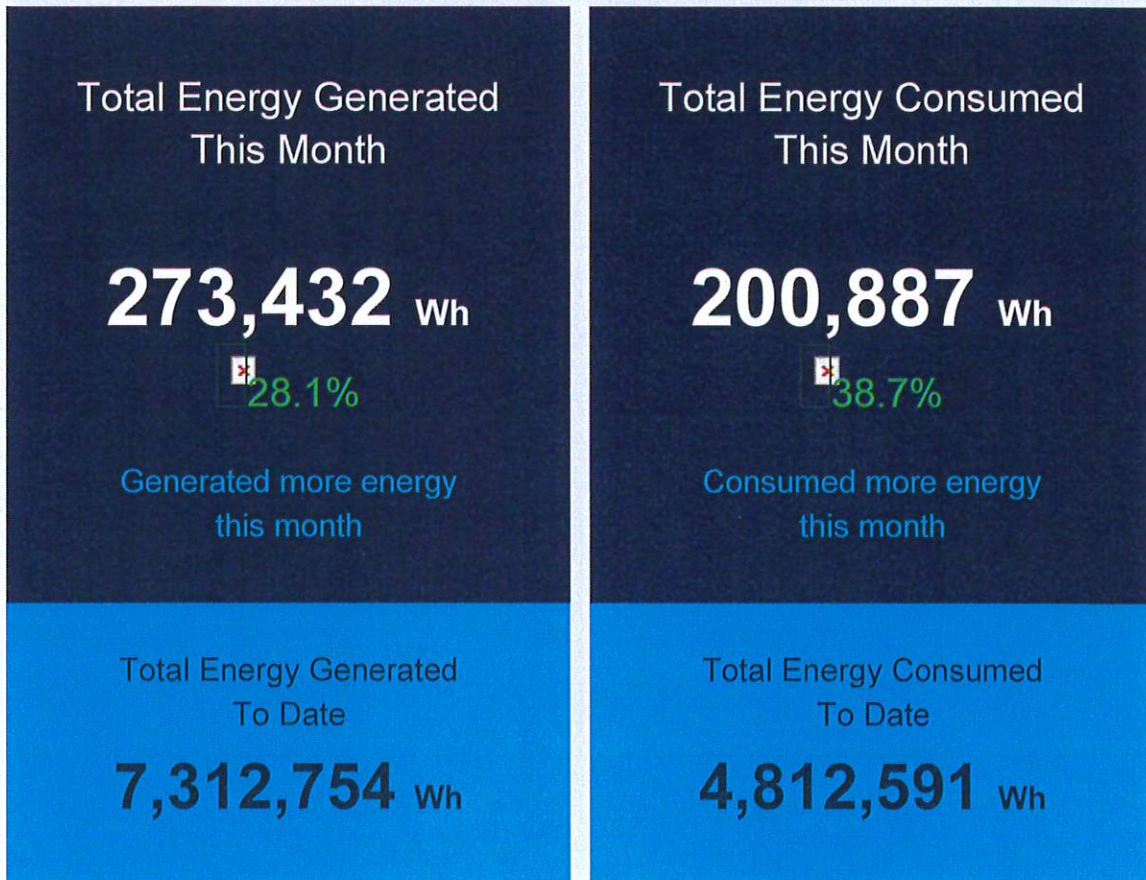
Total Energy Generated This Month

273,432 Wh

28.1%

Generated more energy this month

Total Energy Generated To Date

7,312,754 Wh

Total Energy Consumed This Month

200,887 Wh

38.7%

Consumed more energy this month

Total Energy Consumed To Date

4,812,591 Wh